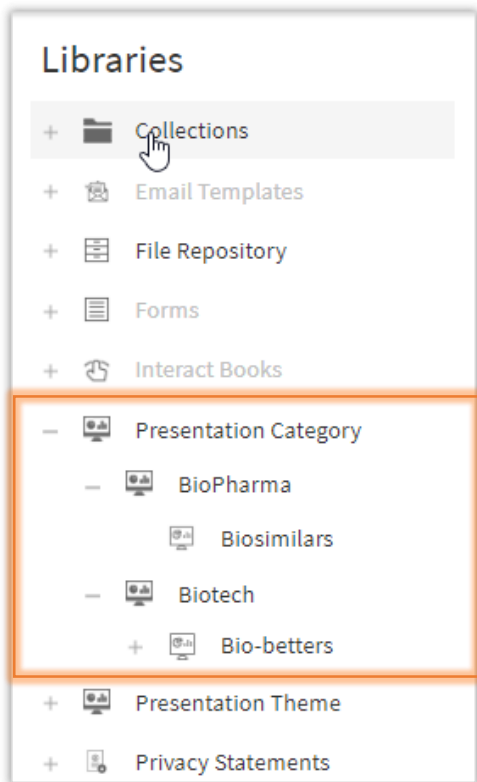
Libraries

+ Collections

+ Email Templates

+ File Repository

+ Forms

+ Interact Books

– Presentation Category

– BioPharma

Biosimilars

– Biotech

+ Bio-betters

+ Presentation Theme

+ Privacy Statements